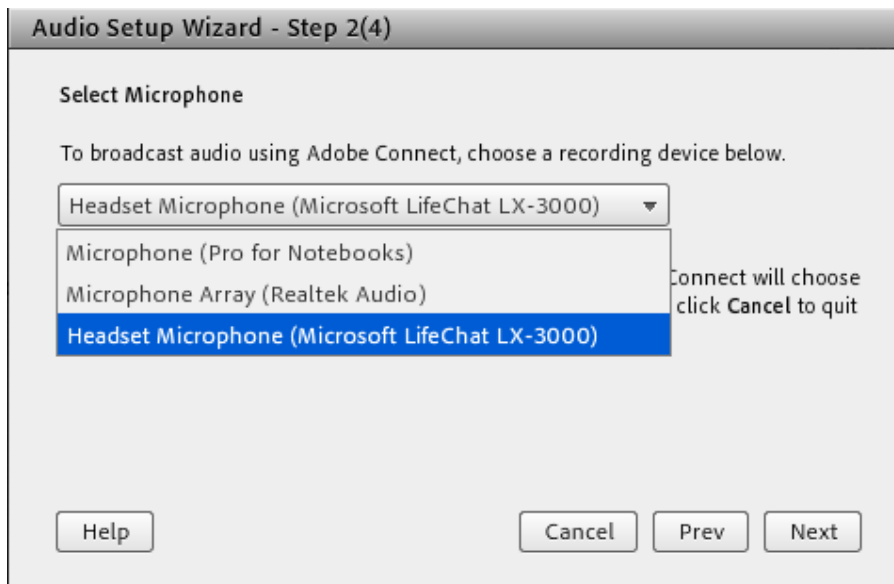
Audio Setup Wizard - Step 2(4)

Select Microphone

To broadcast audio using Adobe Connect, choose a recording device below.

Headset Microphone (Microsoft LifeChat LX-3000)

Microphone (Pro for Notebooks)

Microphone Array (Realtek Audio)

Headset Microphone (Microsoft LifeChat LX-3000)

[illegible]onnect will choose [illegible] click Cancel to quit

Help

Cancel

Prev

Next